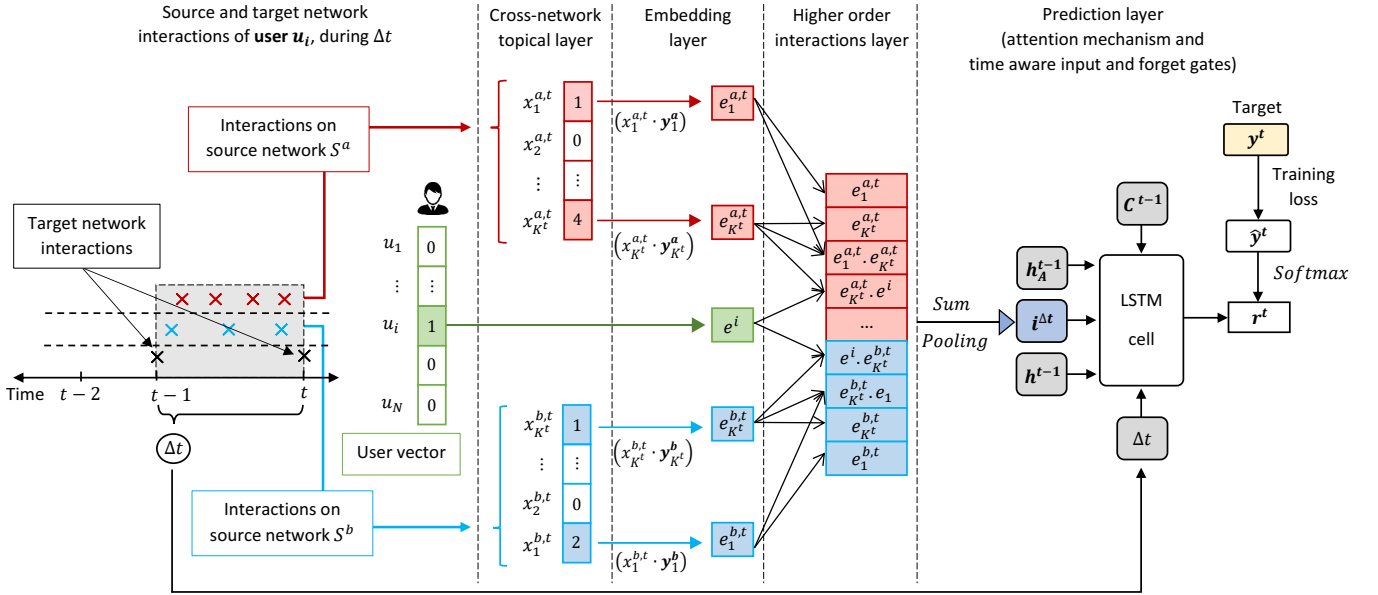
Source and target network interactions of **user** $\boldsymbol{u_i}$, during $\Delta t$

Cross-network topical layer

Embedding layer

Higher order interactions layer

Prediction layer (attention mechanism and time aware input and forget gates)

Interactions on source network $S^a$

Target network interactions

$x_1^{a,t}$ 1
$x_2^{a,t}$ 0
$\vdots$ $\vdots$
$x_{K^t}^{a,t}$ 4

$(x_1^{a,t} \cdot \boldsymbol{y}_1^{\boldsymbol{a}})$

$(x_{K^t}^{a,t} \cdot \boldsymbol{y}_{K^t}^{\boldsymbol{a}})$

$e_1^{a,t}$

$e_{K^t}^{a,t}$

$u_1$ 0
$\vdots$ $\vdots$
$u_i$ 1
0
$u_N$ 0

User vector

$e^i$

$e_1^{a,t}$
$e_{K^t}^{a,t}$
$e_1^{a,t} \cdot e_{K^t}^{a,t}$
$e_{K^t}^{a,t} \cdot e^i$
...
$e^i \cdot e_{K^t}^{b,t}$
$e_{K^t}^{b,t} \cdot e_1$
$e_{K^t}^{b,t}$
$e_1^{b,t}$

Time $t-2$ $t-1$ $t$

$\Delta t$

Interactions on source network $S^b$

$x_{K^t}^{b,t}$ 1
$\vdots$ $\vdots$
$x_2^{b,t}$ 0
$x_1^{b,t}$ 2

$(x_{K^t}^{b,t} \cdot \boldsymbol{y}_{K^t}^{\boldsymbol{b}})$

$(x_1^{b,t} \cdot \boldsymbol{y}_1^{\boldsymbol{b}})$

$e_{K^t}^{b,t}$

$e_1^{b,t}$

$Sum$

$Pooling$

$\boldsymbol{h_A^{t-1}}$

$\boldsymbol{i^{\Delta t}}$

$\boldsymbol{h^{t-1}}$

$\boldsymbol{C^{t-1}}$

LSTM cell

$\Delta t$

$\boldsymbol{r^t}$

Target

$\boldsymbol{y^t}$

Training loss

$\boldsymbol{\hat{y}^t}$

$Softmax$